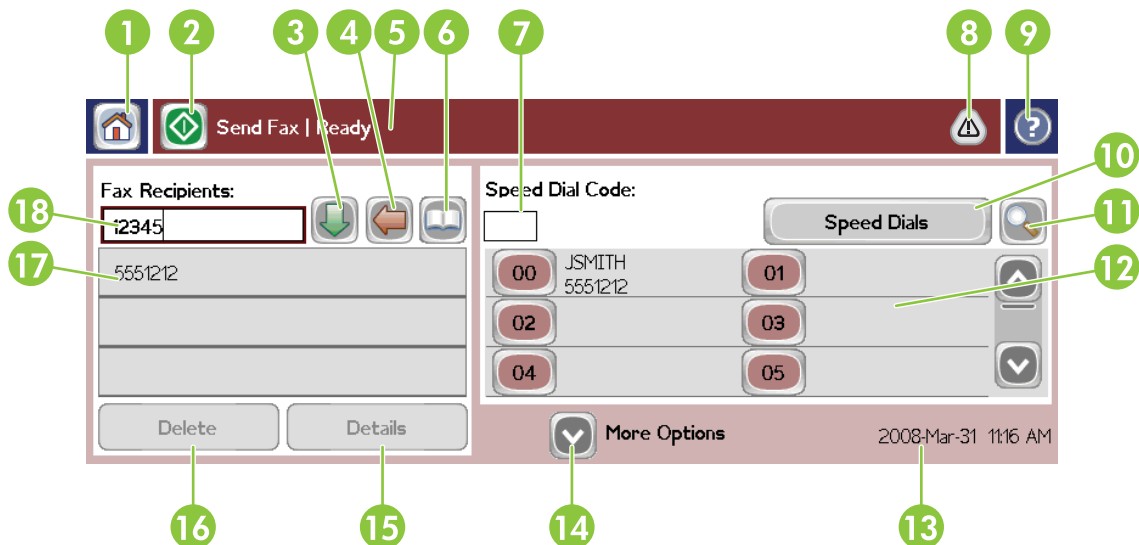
1 2 3 4 5 6 7 8 9

Send Fax | Ready

Fax Recipients:

18 12345

17 5551212

Speed Dial Code:

10 Speed Dials 11

00 JSMITH 5551212

01

12

02

03

04

05

Delete

Details

More Options

2008-Mar-31 11:16 AM

16 15 14 13